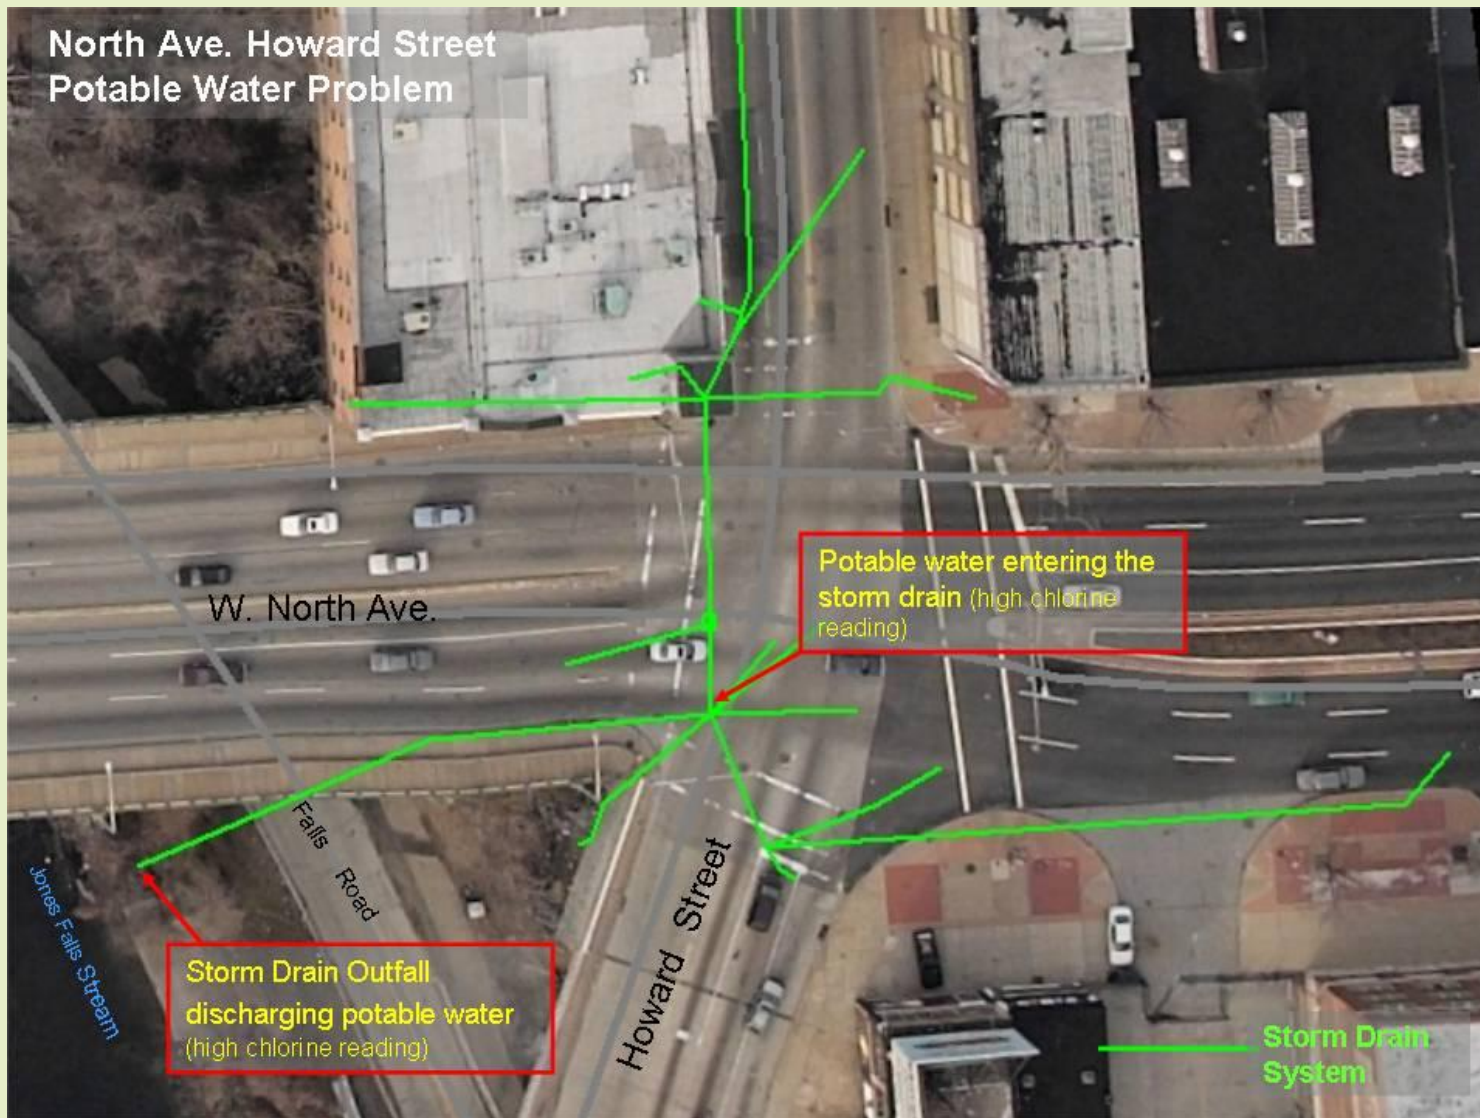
North Ave. Howard Street
Potable Water Problem

Potable water entering the storm drain (high chlorine reading)

W. North Ave.

Falls Road

Jones Falls Stream

Howard Street

Storm Drain Outfall discharging potable water (high chlorine reading)

Storm Drain System